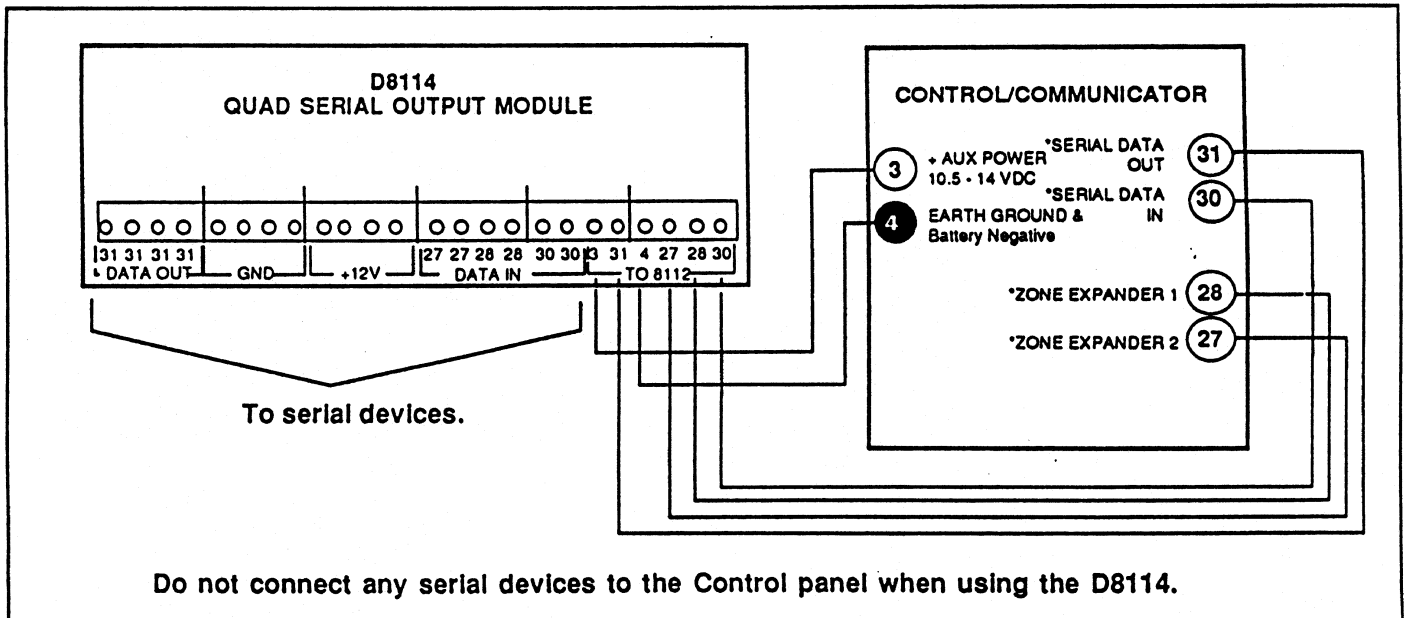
D8114
QUAD SERIAL OUTPUT MODULE

31 31 31 31 DATA OUT
GND
+12V
27 27 28 28 30 30 DATA IN
3 31 4 27 28 30 TO 8112

To serial devices.

CONTROL/COMMUNICATOR

3 + AUX POWER 10.5 - 14 VDC
4 EARTH GROUND & Battery Negative
*SERIAL DATA OUT 31
*SERIAL DATA IN 30
*ZONE EXPANDER 1 28
*ZONE EXPANDER 2 27

Do not connect any serial devices to the Control panel when using the D8114.